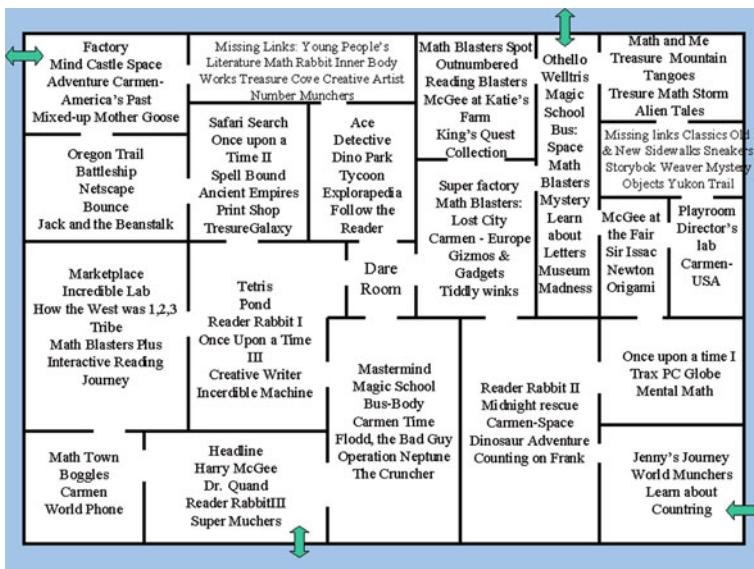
Factory
Mind Castle Space
Adventure Carmen-
America's Past
Mixed-up Mother Goose

Missing Links: Young People's Literature Math Rabbit Inner Body Works Treasure Cove Creative Artist Number Munchers

Math Blasters Spot
Outnumbered
Reading Blasters
McGee at Katie's Farm
King's Quest Collection

Othello
Welltris
Magic School Bus: Space
Math Blasters Mystery
Learn about Letters
Museum Madness

Math and Me
Treasure Mountain
Tangoes
Tresure Math Storm
Alien Tales

Missing links Classics Old & New Sidewalks Sneakers Storybok Weaver Mystery Objects Yukon Trail

Oregon Trail
Battleship
Netscape
Bounce
Jack and the Beanstalk

Safari Search
Once upon a Time II
Spell Bound
Ancient Empires
Print Shop
TresureGalaxy

Ace
Detective
Dino Park
Tycoon
Explorapedia
Follow the Reader

Super factory
Math Blasters:
Lost City
Carmen - Europe
Gizmos & Gadgets
Tiddly winks

McGee at the Fair
Sir Issac Newton
Origami

Playroom
Director's lab
Carmen-USA

Marketplace
Incredible Lab
How the West was 1,2,3
Tribe
Math Blasters Plus
Interactive Reading Journey

Tetris
Pond
Reader Rabbit I
Once Upon a Time III
Creative Writer
Incerdible Machine

Dare Room

Mastermind
Magic School Bus-Body
Carmen Time
Flodd, the Bad Guy
Operation Neptune
The Cruncher

Reader Rabbit II
Midnight rescue
Carmen-Space
Dinosaur Adventure
Counting on Frank

Once upon a time I
Trax PC Globe
Mental Math

Math Town
Boggles
Carmen
World Phone

Headline
Harry McGee
Dr. Quand
Reader RabbitIII
Super Muchers

Jenny's Journey
World Munchers
Learn about Countring